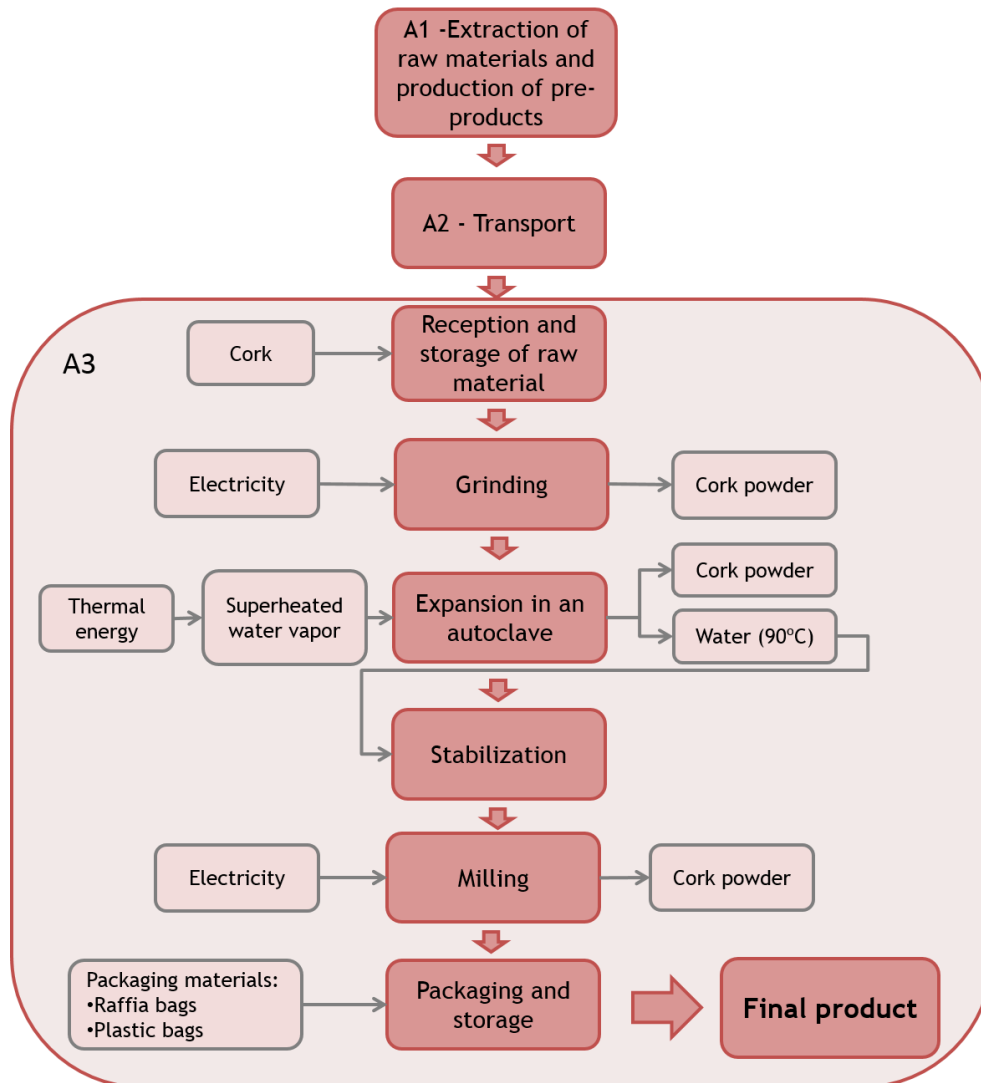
A1 -Extraction of raw materials and production of pre-products

A2 - Transport

A3

Cork

Reception and storage of raw material

Electricity

Grinding

Cork powder

Thermal energy

Superheated water vapor

Expansion in an autoclave

Cork powder

Water (90ºC)

Stabilization

Electricity

Milling

Cork powder

Packaging materials:
•Raffia bags
•Plastic bags

Packaging and storage

Final product